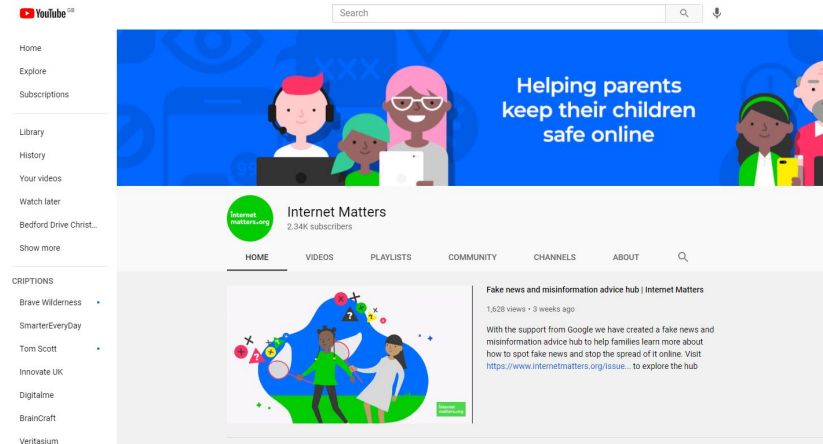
YouTube GB

Search

Home
Explore
Subscriptions

Library
History
Your videos
Watch later
Bedford Drive Christ...
Show more

CRIPTIONS
Brave Wilderness
SmarterEveryDay
Tom Scott
Innovate UK
Digitalme
BrainCraft
Veritasium

Helping parents keep their children safe online

internet matters.org

Internet Matters
2.34K subscribers

HOME VIDEOS PLAYLISTS COMMUNITY CHANNELS ABOUT

internet matters.org

Fake news and misinformation advice hub | Internet Matters
1,628 views • 3 weeks ago
With the support from Google we have created a fake news and misinformation advice hub to help families learn more about how to spot fake news and stop the spread of it online. Visit https://www.internetmatters.org/issue... to explore the hub